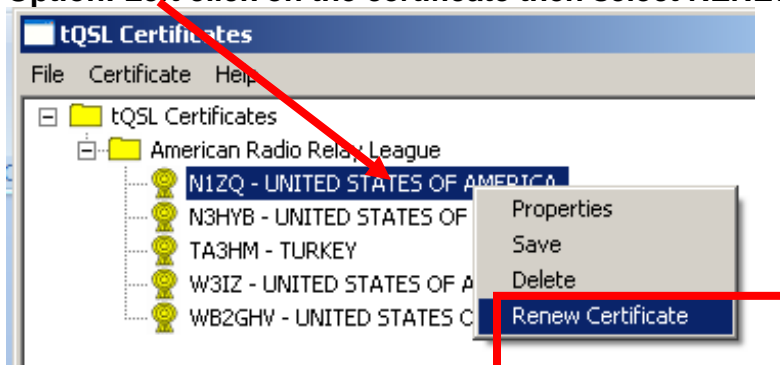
Option: Left click on the certificate then select RENE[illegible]

tQSL Certificates

File Certificate Help

tQSL Certificates

American Radio Relay League

N1ZQ - UNITED STATES OF AMERICA

N3HYB - UNITED STATES OF

TA3HM - TURKEY

W3IZ - UNITED STATES OF A

WB2GHV - UNITED STATES C

Properties

Save

Delete

Renew Certificate